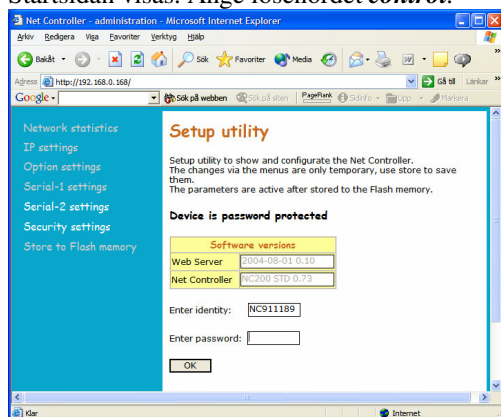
Startsidan visas. Ange lösenordet control.

Net Controller - administration - Microsoft Internet Explorer

Arkiv Redigera Visa Favoriter Verktyg Hjälp

Bakåt Sök Favoriter Media

Adress http://192.168.0.168/ Gå till Länkar

Google Sök på webben Sök på siten PageRank Sidinfo Upp Markera

Network statistics
IP settings
Option settings
Serial-1 settings
Serial-2 settings
Security settings
Store to Flash memory

Setup utility

Setup utility to show and configurate the Net Controller. The changes via the menus are only temporary, use store to save them.
The parameters are active after stored to the Flash memory.

Device is password protected

| Software versions | |
|---|---|
| Web Server | 2004-08-01 0.10 |
| Net Controller | NC200 STD 0.73 |

Enter identity: NC911189

Enter password:

OK

Klar Internet